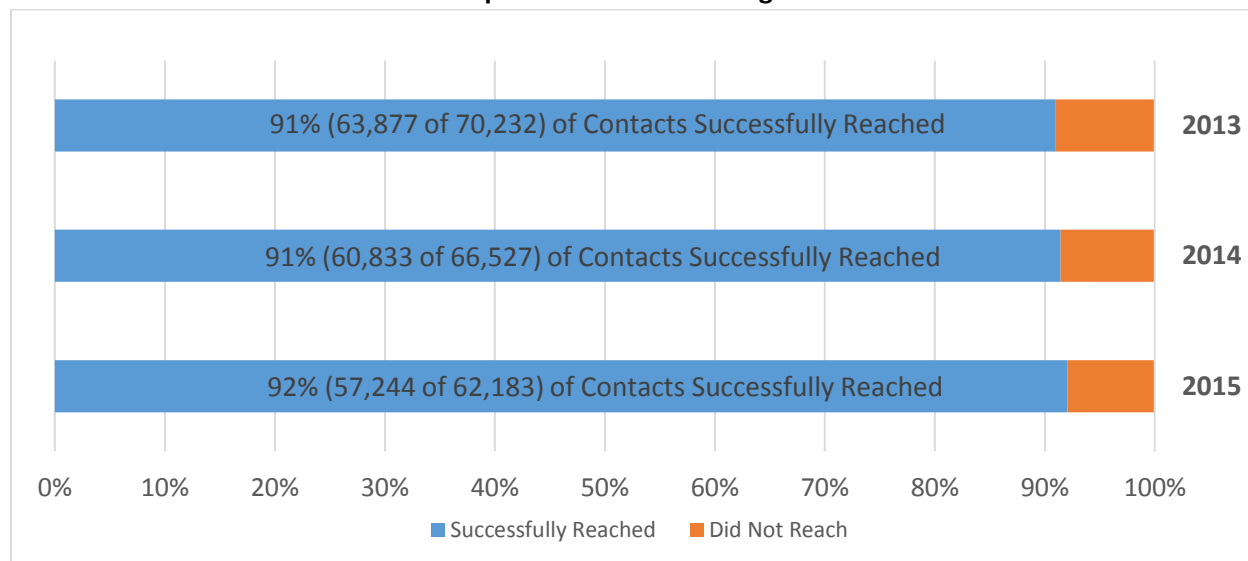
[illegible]

91% (63,877 of 70,232) of Contacts Successfully Reached

2013

91% (60,833 of 66,527) of Contacts Successfully Reached

2014

92% (57,244 of 62,183) of Contacts Successfully Reached

2015

0% 10% 20% 30% 40% 50% 60% 70% 80% 90% 100%

Successfully Reached Did Not Reach